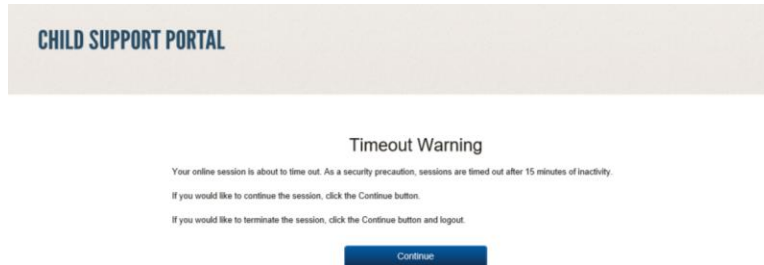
CHILD SUPPORT PORTAL

Timeout Warning

Your online session is about to time out. As a security precaution, sessions are timed out after 15 minutes of inactivity.

If you would like to continue the session, click the Continue button.

If you would like to terminate the session, click the Continue button and logout.

Continue